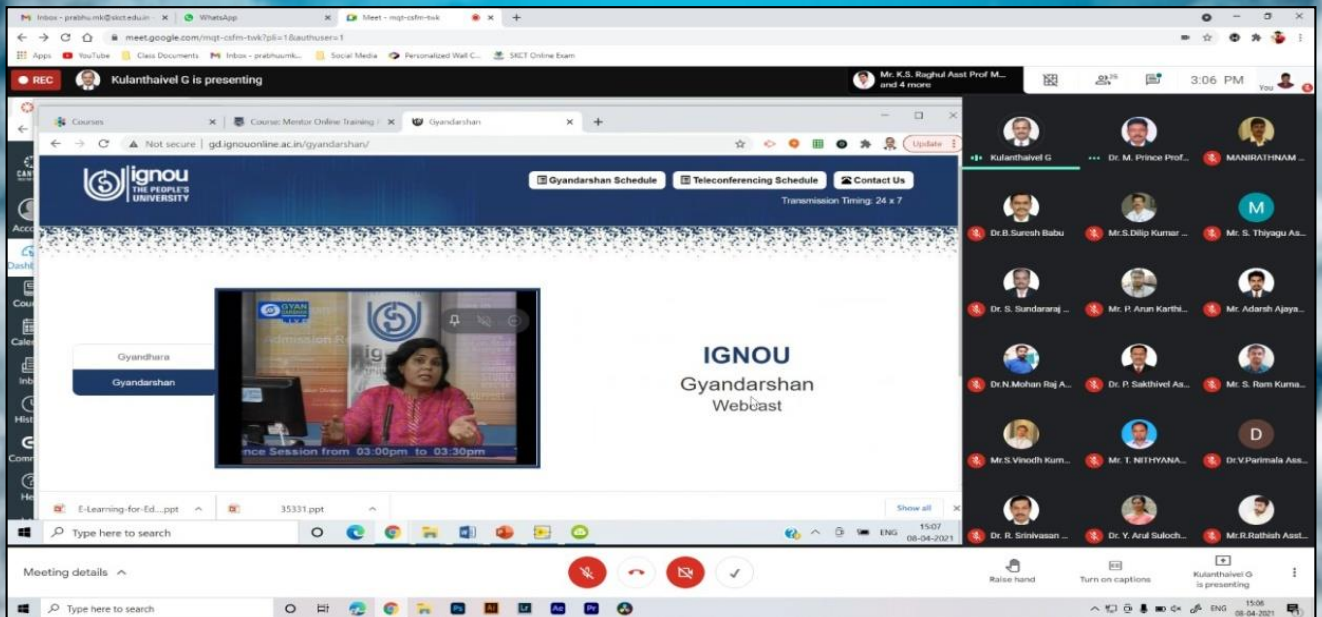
Inbox - prabhu.mk@skct.edu.in  WhatsApp  Meet - mqt-csfm-twk

meet.google.com/mqt-csfm-twk?pli=1&authuser=1

Apps  YouTube  Class Documents  Inbox - prabhuumk...  Social Media  Personalized Wall C...  SKCT Online Exam

REC  Kulanthaivel G is presenting

Mr. K.S. Raghul Asst Prof M... and 4 more

3:06 PM  You

Courses  Course: Mentor Online Training  Gyandarshan

Not secure | gd.ignouonline.ac.in/gyandarshan/

Update

ignou THE PEOPLE'S UNIVERSITY

Gyandarshan Schedule  Teleconferencing Schedule  Contact Us

Transmission Timing: 24 x 7

GYAN DARSHAN

Admission

nce Session from 03:00pm to 03:30pm

Gyandhara

Gyandarshan

IGNOU
Gyandarshan
Webcast

E-Learning-for-Ed....ppt  35331.ppt  Show all

Type here to search

ENG 15:07 08-04-2021

Kulanthaivel G  Dr. M. Prince Prof...  MANIRATHNAM ...
Dr.B.Suresh Babu  Mr.S.Dilip Kumar ...  Mr. S. Thiyagu As...
Dr. S. Sundararaj ...  Mr. P. Arun Karthi...  Mr. Adarsh Ajaya...
Dr.N.Mohan Raj A...  Dr. P. Sakthivel As...  Mr. S. Ram Kuma...
Mr.S.Vinodh Kum...  Mr. T. NITHYANA...  Dr.V.Parimala Ass...
Dr. R. Srinivasan ...  Dr. Y. Arul Suloch...  Mr.R.Rathish Asst...

M  D

Meeting details

Raise hand  Turn on captions  Kulanthaivel G is presenting

Type here to search

ENG 15:06 08-04-2021